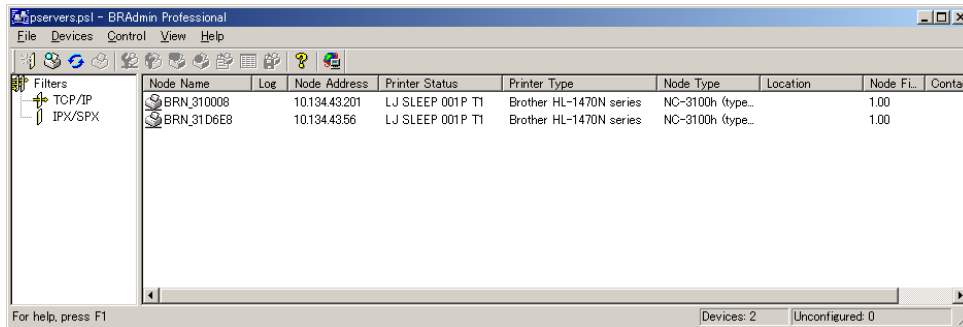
pservers.psl - BRAdmin Professional

File Devices Control View Help

Filters
TCP/IP
IPX/SPX

| Node Name | Log | Node Address | Printer Status | Printer Type | Node Type | Location | Node Fi... | Conta |
|---|---|---|---|---|---|---|---|---|
| BRN_310008 | | 10.134.43.201 | LJ SLEEP 001P T1 | Brother HL-1470N series | NC-3100h (type... | | 1.00 | |
| BRN_31D6E8 | | 10.134.43.56 | LJ SLEEP 001P T1 | Brother HL-1470N series | NC-3100h (type... | | 1.00 | |

For help, press F1

Devices: 2

Unconfigured: 0